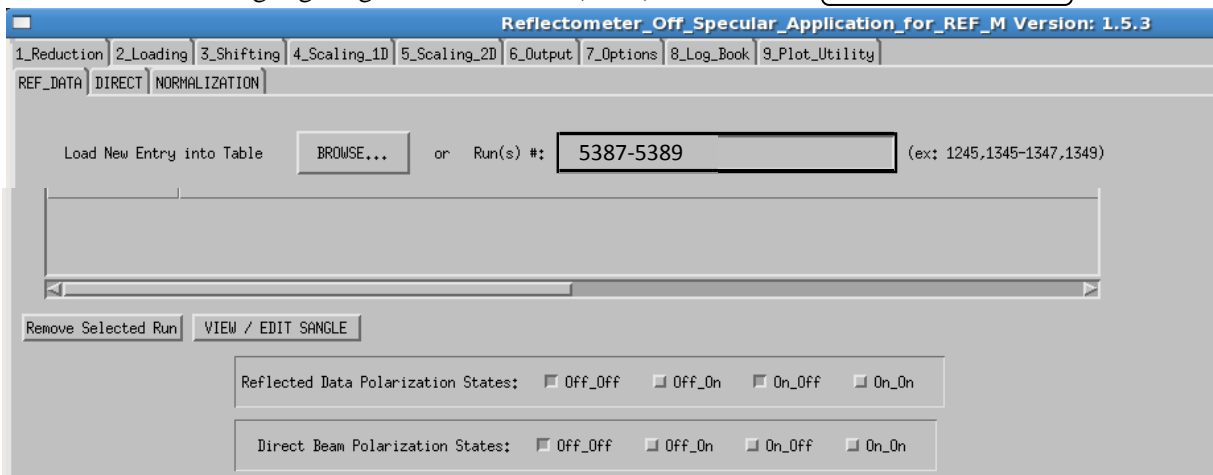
Reflectometer_Off_Specular_Application_for_REF_M Version: 1.5.3

1_Reduction | 2_Loading | 3_Shifting | 4_Scaling_1D | 5_Scaling_2D | 6_Output | 7_Options | 8_Log_Book | 9_Plot_Utility

REF_DATA | DIRECT | NORMALIZATION

Load New Entry into Table BROWSE... or Run(s) #: 5387-5389 (ex: 1245,1345-1347,1349)

Remove Selected Run VIEW / EDIT SANGLE

Reflected Data Polarization States: Off_Off Off_On On_Off On_On

Direct Beam Polarization States: Off_Off Off_On On_Off On_On